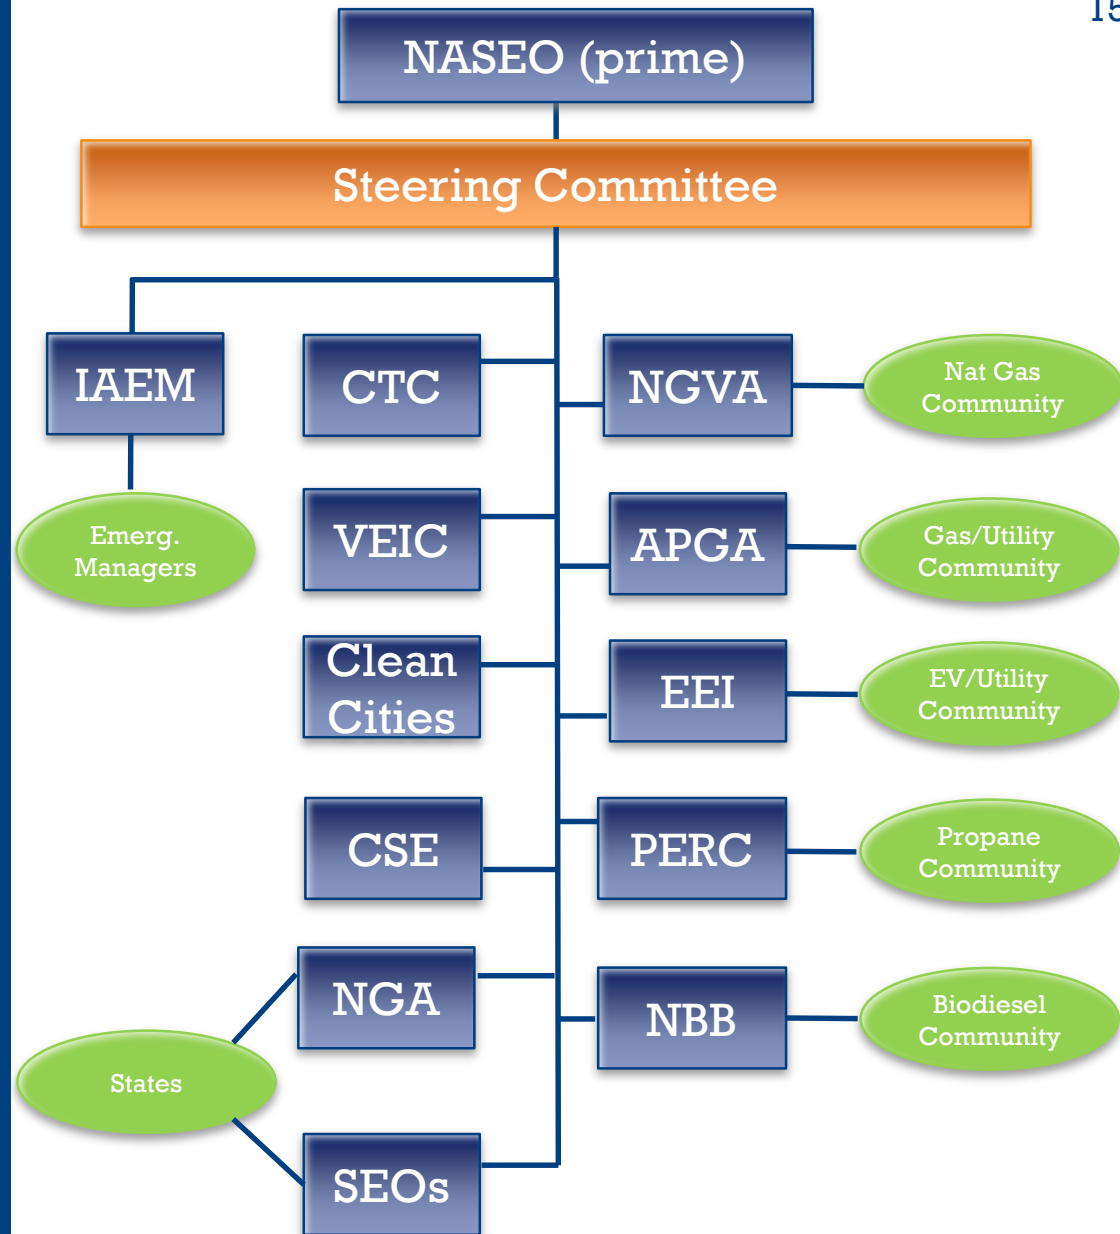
15

NASEO (prime)

Steering Committee

IAEM

Emerg. Managers

CTC

VEIC

Clean Cities

CSE

NGA

SEOs

States

NGVA

Nat Gas Community

APGA

Gas/Utility Community

EEI

EV/Utility Community

PERC

Propane Community

NBB

Biodiesel Community